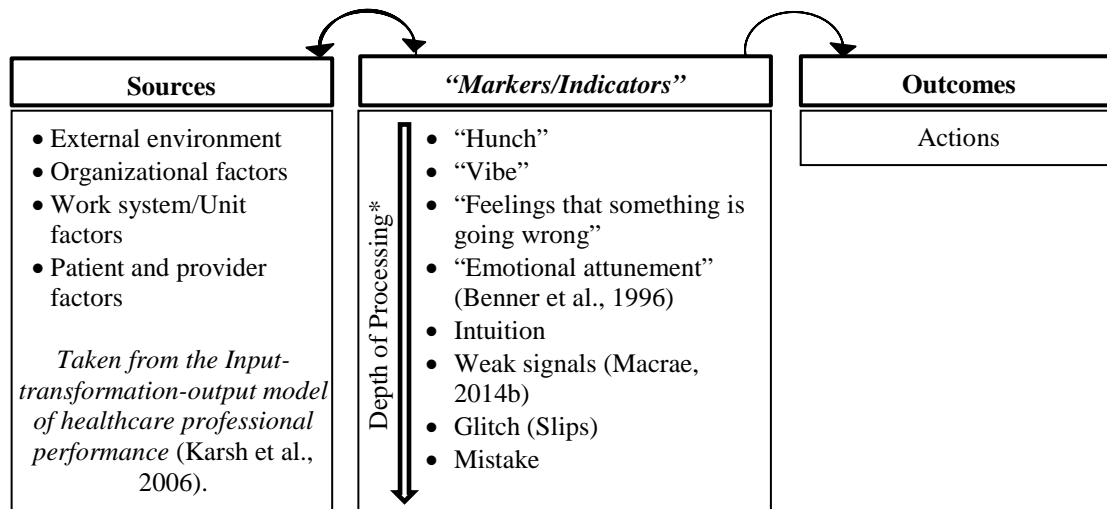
Sources

- External environment
- Organizational factors
- Work system/Unit factors
- Patient and provider factors

*Taken from the Input-transformation-output model of healthcare professional performance* (Karsh et al., 2006).

*"Markers/Indicators"*

Depth of Processing*

- "Hunch"
- "Vibe"
- "Feelings that something is going wrong"
- "Emotional attunement" (Benner et al., 1996)
- Intuition
- Weak signals (Macrae, 2014b)
- Glitch (Slips)
- Mistake

Outcomes

Actions